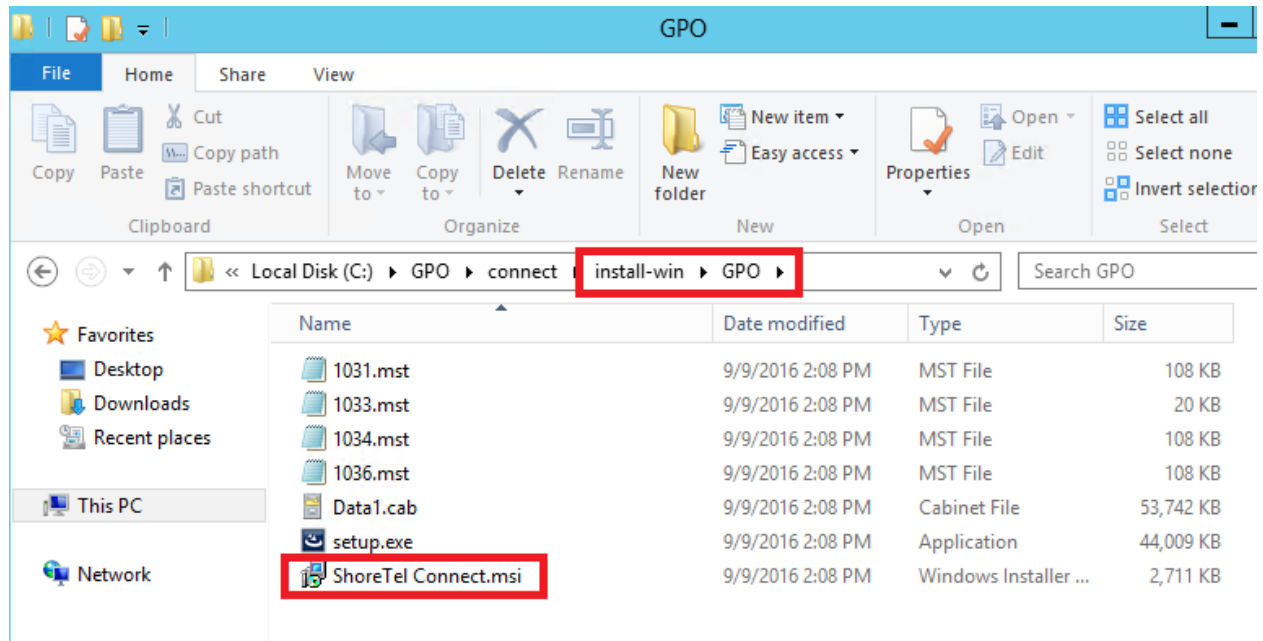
GPO

File Home Share View

Copy Paste Cut Copy path Paste shortcut
Clipboard

Move to Copy to Delete Rename
Organize

New folder New item Easy access
New

Properties Open Edit
Open

Select all Select none Invert selection
Select

« Local Disk (C:) ▸ GPO ▸ connect ▸ install-win ▸ GPO ▸

Search GPO

Favorites
Desktop
Downloads
Recent places

This PC

Network

| Name | Date modified | Type | Size |
|---|---|---|---|
| 1031.mst | 9/9/2016 2:08 PM | MST File | 108 KB |
| 1033.mst | 9/9/2016 2:08 PM | MST File | 20 KB |
| 1034.mst | 9/9/2016 2:08 PM | MST File | 108 KB |
| 1036.mst | 9/9/2016 2:08 PM | MST File | 108 KB |
| Data1.cab | 9/9/2016 2:08 PM | Cabinet File | 53,742 KB |
| setup.exe | 9/9/2016 2:08 PM | Application | 44,009 KB |
| ShoreTel Connect.msi | 9/9/2016 2:08 PM | Windows Installer ... | 2,711 KB |